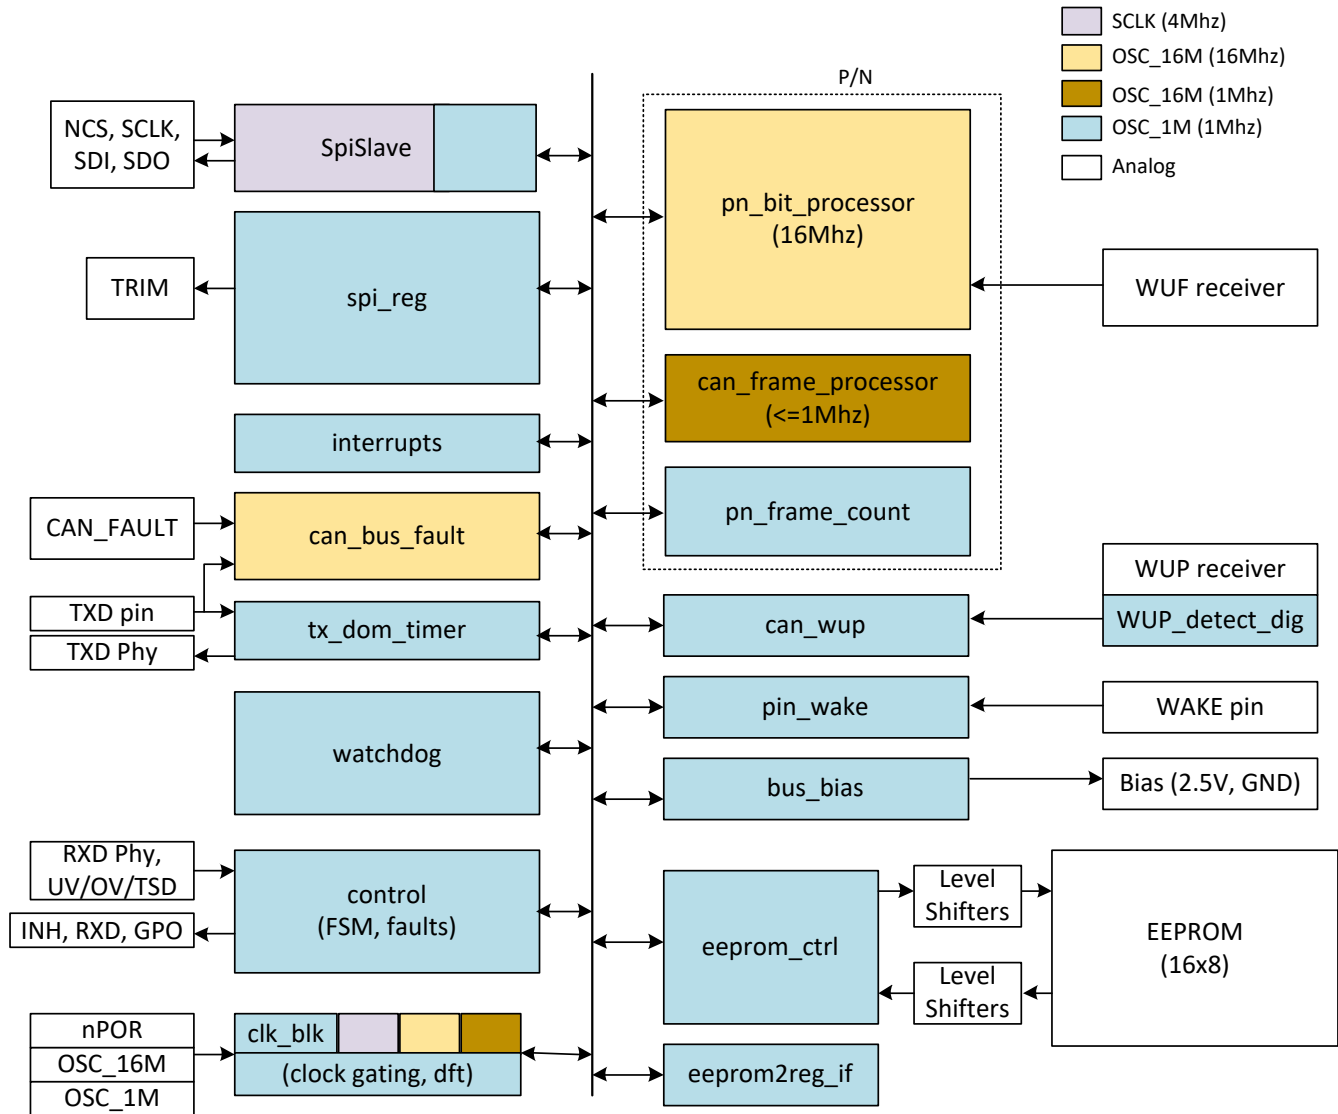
SCLK (4Mhz)
OSC_16M (16Mhz)
OSC_16M (1Mhz)
OSC_1M (1Mhz)
Analog

P/N

NCS, SCLK, SDI, SDO

SpiSlave

TRIM

spi_reg

interrupts

CAN_FAULT

can_bus_fault

TXD pin

TXD Phy

tx_dom_timer

watchdog

RXD Phy, UV/OV/TSD

INH, RXD, GPO

control (FSM, faults)

nPOR

OSC_16M

OSC_1M

clk_blk

(clock gating, dft)

pn_bit_processor (16Mhz)

WUF receiver

can_frame_processor (<=1Mhz)

pn_frame_count

WUP receiver

WUP_detect_dig

can_wup

pin_wake

WAKE pin

bus_bias

Bias (2.5V, GND)

eeprom_ctrl

Level Shifters

Level Shifters

EEPROM (16x8)

eeprom2reg_if